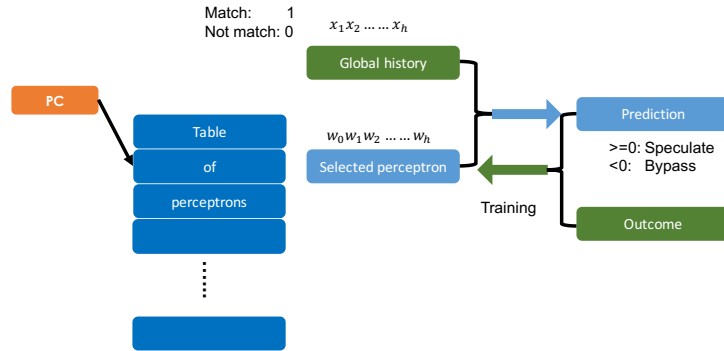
Match: 1
Not match: 0

$x_1 x_2 \dots \dots x_h$

Global history

PC

Table
of
perceptrons

$w_0 w_1 w_2 \dots \dots w_h$

Selected perceptron

Prediction

>=0: Speculate
<0: Bypass

Training

Outcome